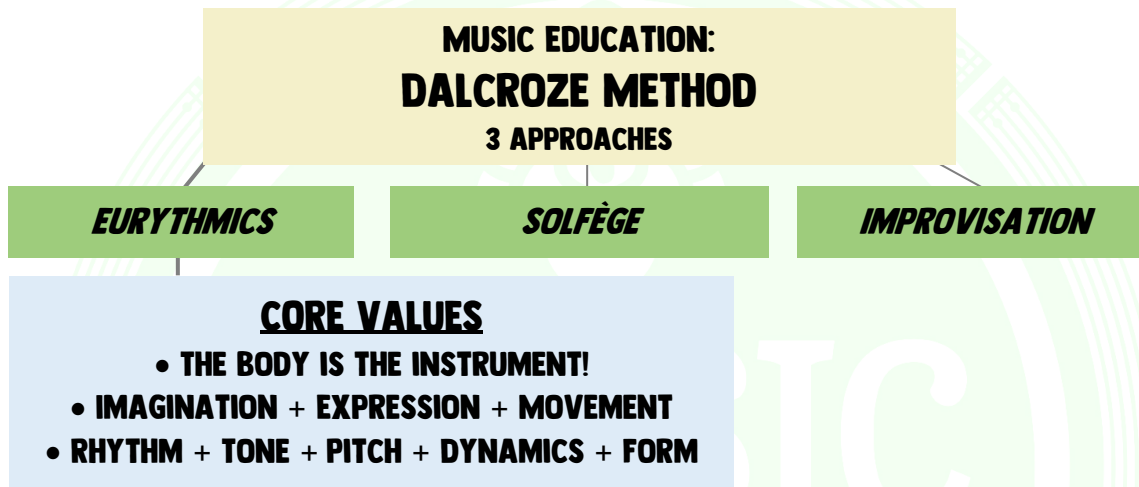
MUSIC EDUCATION:
DALCROZE METHOD
3 APPROACHES

EURYTHMICS

SOLFÈGE

IMPROVISATION

CORE VALUES
• THE BODY IS THE INSTRUMENT!
• IMAGINATION + EXPRESSION + MOVEMENT
• RHYTHM + TONE + PITCH + DYNAMICS + FORM